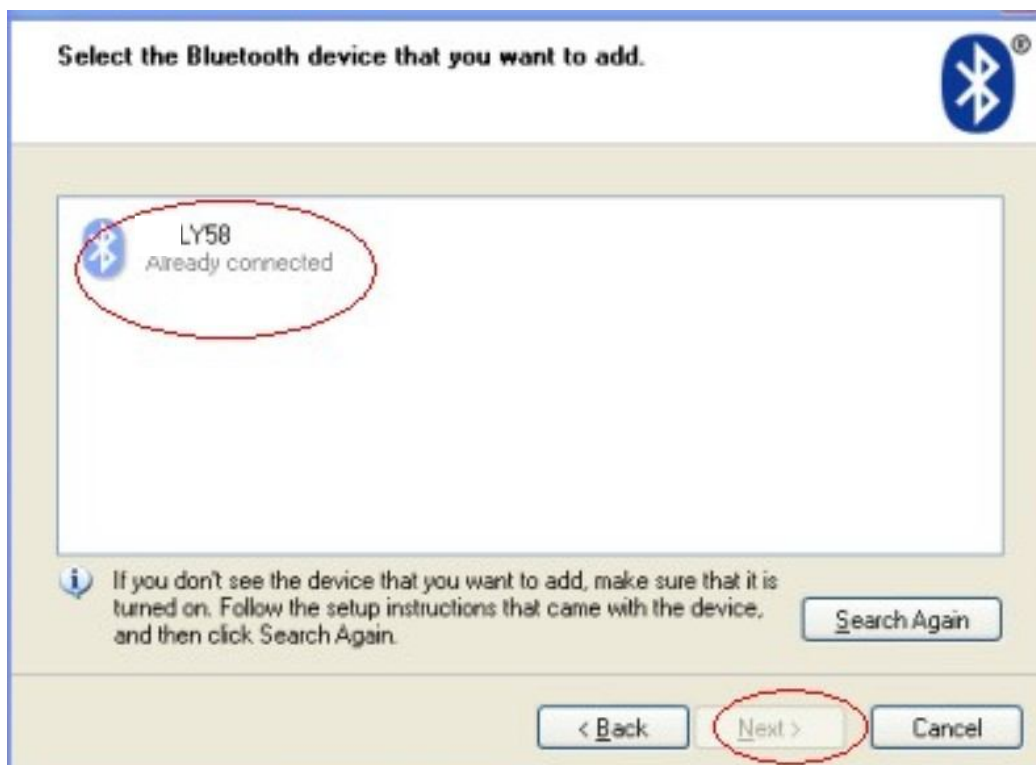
Select the Bluetooth device that you want to add.

LY58
Already connected

If you don't see the device that you want to add, make sure that it is turned on. Follow the setup instructions that came with the device, and then click Search Again.

Search Again

< Back

Next >

Cancel